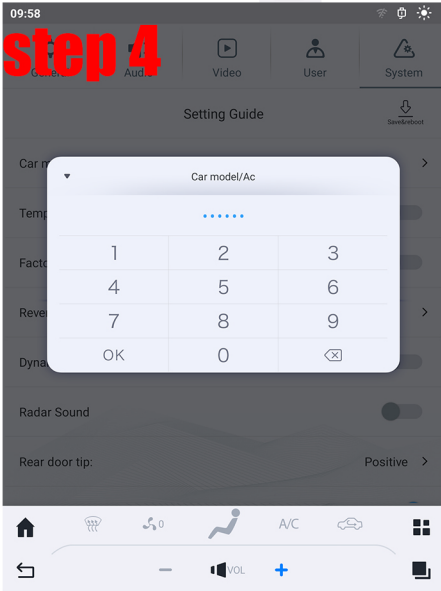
09:58

step 4

General Audio Video User System

Setting Guide

Save&reboot

Car m

Temp

Facto

Rever

Dyna

Car model/Ac

••••••

| 1 | 2 | 3 |
|---|---|---|
| 4 | 5 | 6 |
| 7 | 8 | 9 |
| OK | 0 | ⌫ |

Radar Sound

Rear door tip: Positive

0

A/C

VOL